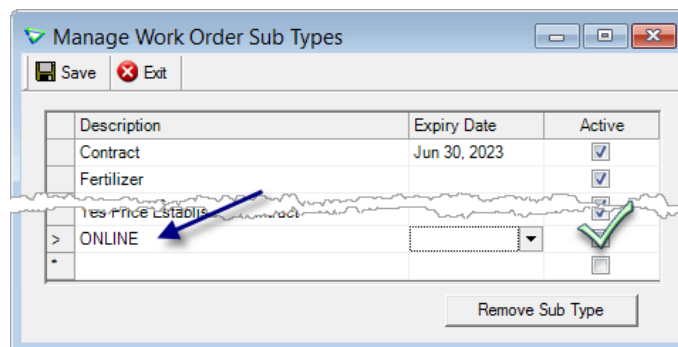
Manage Work Order Sub Types

Save Exit

| | Description | Expiry Date | Active |
|---|---|---|---|
| | Contract | Jun 30, 2023 | ☑ |
| | Fertilizer | | ☑ |
| | Yes Price Establis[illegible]ntract | | ☑ |
| > | ONLINE | | |
| * | | | ☐ |

Remove Sub Type